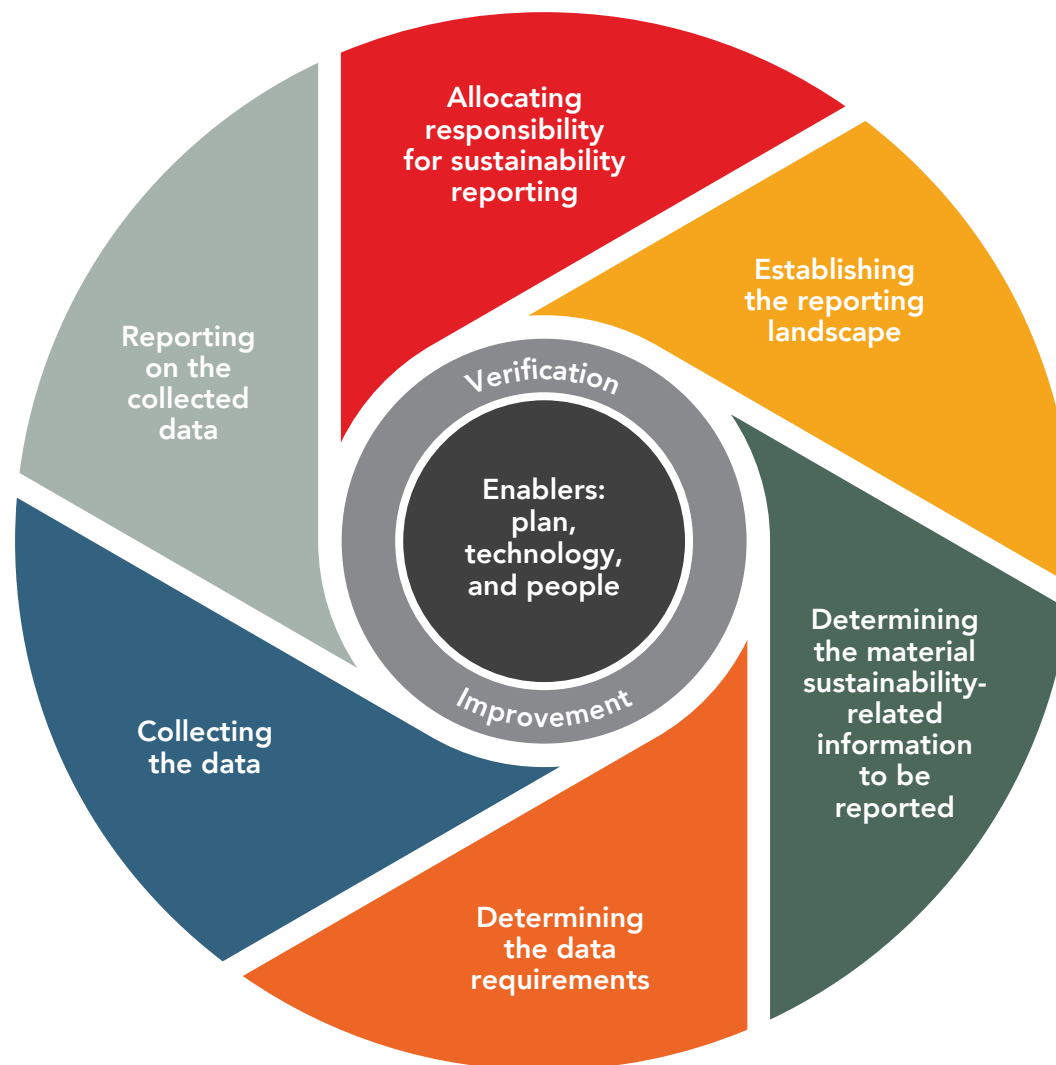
Allocating responsibility for sustainability reporting

Establishing the reporting landscape

Determining the material sustainability-related information to be reported

Determining the data requirements

Collecting the data

Reporting on the collected data

Verification

Enablers: plan, technology, and people

Improvement